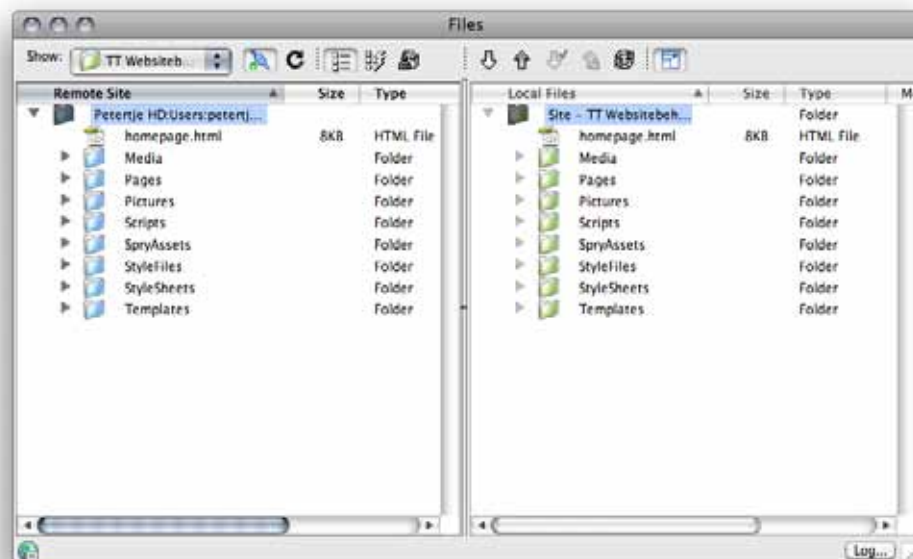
Files

Show: TT Websiteb...

| Remote Site | Size | Type |
|---|---|---|
| Petertje HD:Users:petertj... | | |
| homepage.html | 8KB | HTML File |
| Media | | Folder |
| Pages | | Folder |
| Pictures | | Folder |
| Scripts | | Folder |
| SpryAssets | | Folder |
| StyleFiles | | Folder |
| StyleSheets | | Folder |
| Templates | | Folder |

| Local Files | Size | Type | M |
|---|---|---|---|
| Site - TT Websitebeh... | | Folder | |
| homepage.html | 8KB | HTML File | |
| Media | | Folder | |
| Pages | | Folder | |
| Pictures | | Folder | |
| Scripts | | Folder | |
| SpryAssets | | Folder | |
| StyleFiles | | Folder | |
| StyleSheets | | Folder | |
| Templates | | Folder | |

Log...